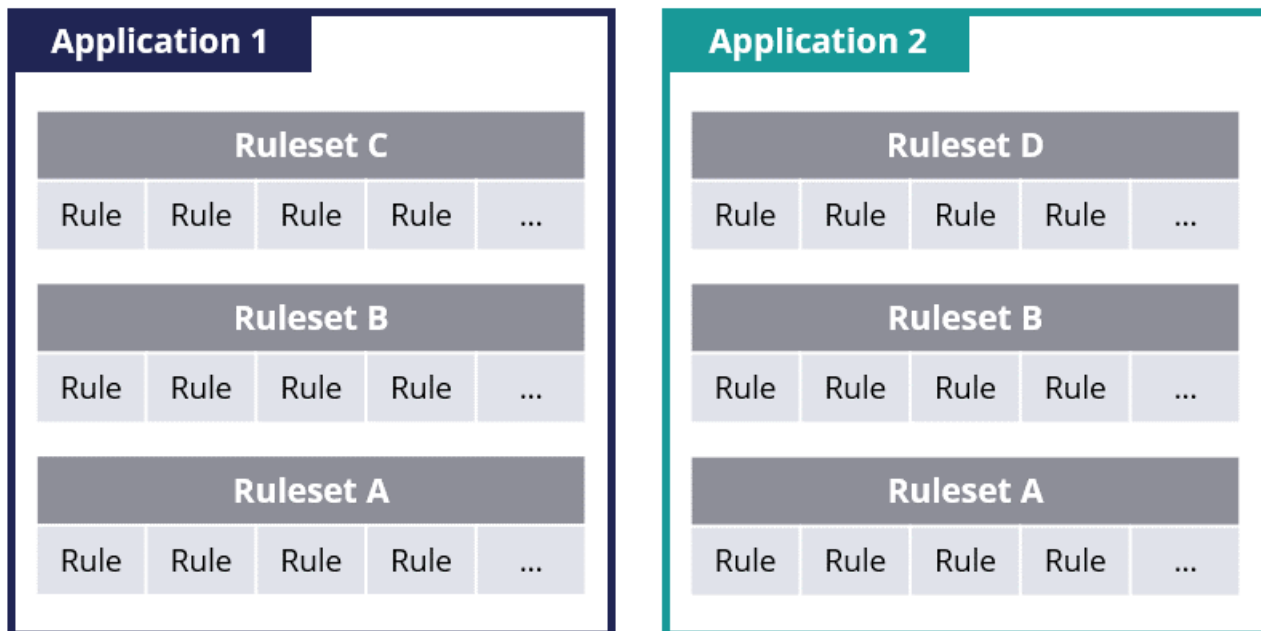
Application 1

Ruleset C

Rule Rule Rule Rule ...

Ruleset B

Rule Rule Rule Rule ...

Ruleset A

Rule Rule Rule Rule ...

Application 2

Ruleset D

Rule Rule Rule Rule ...

Ruleset B

Rule Rule Rule Rule ...

Ruleset A

Rule Rule Rule Rule ...